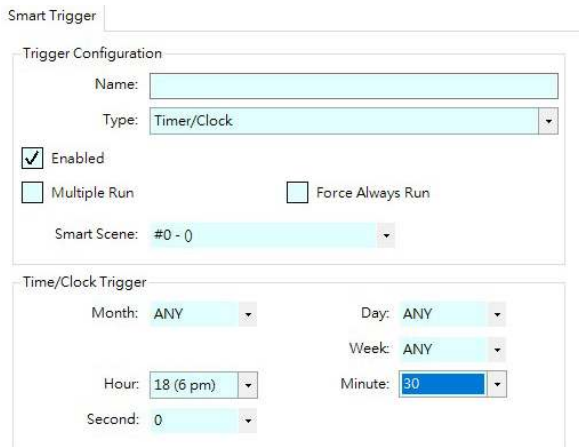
Smart Trigger

Trigger Configuration

Name:

Type: Timer/Clock

Enabled

Multiple Run

Force Always Run

Smart Scene: #0 - ()

Time/Clock Trigger

Month: ANY

Day: ANY

Week: ANY

Hour: 18 (6 pm)

Minute: 30

Second: 0